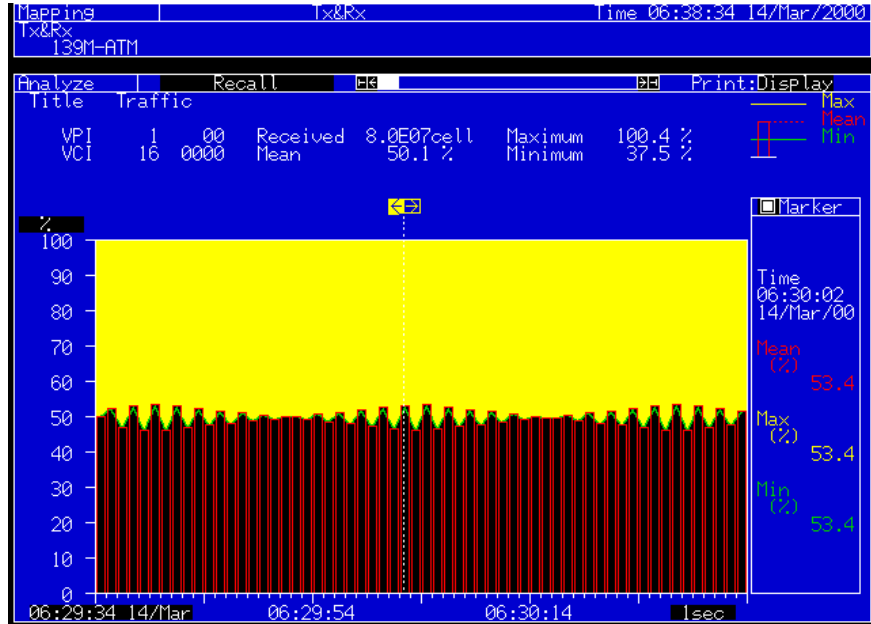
Mapping Tx&Rx Time 06:38:34 14/Mar/2000
Tx&Rx
139M-ATM

Analyze Recall Print:Display
Title Traffic

Max
Mean
Min

VPI 1 00 Received 8.0E07cell Maximum 100.4 %
VCI 16 0000 Mean 50.1 % Minimum 37.5 %

Marker

%
100
90
80
70
60
50
40
30
20
10
0

Time
06:30:02
14/Mar/00

Mean
(%)
53.4

Max
(%)
53.4

Min
(%)
53.4

06:29:34 14/Mar 06:29:54 06:30:14 1sec